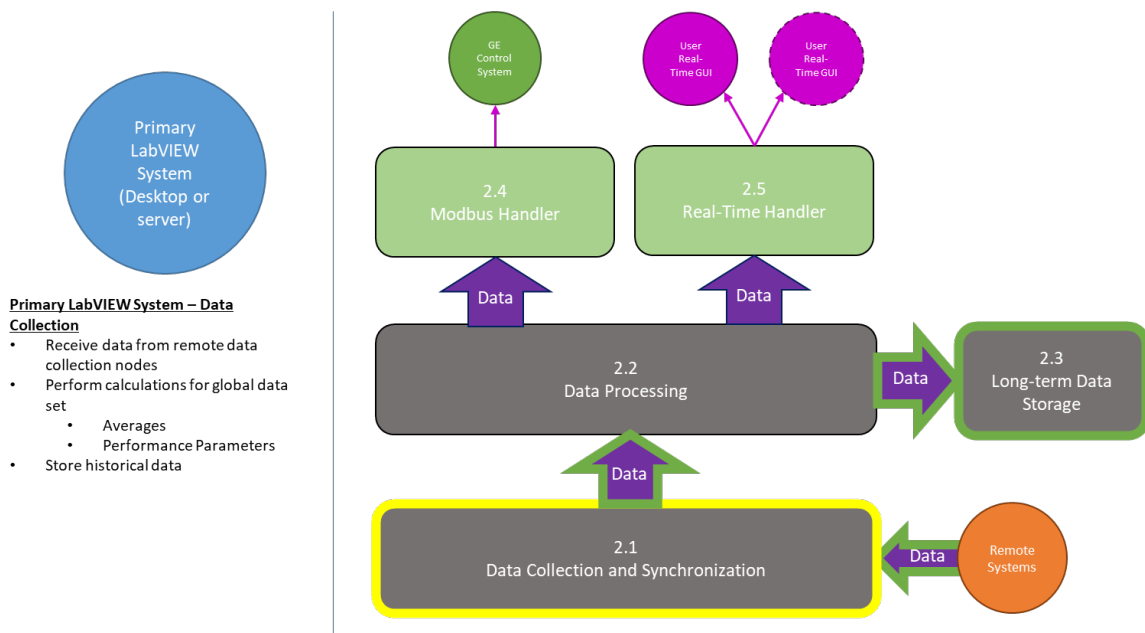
Primary LabVIEW System (Desktop or server)

Primary LabVIEW System – Data Collection
• Receive data from remote data collection nodes
• Perform calculations for global data set
  • Averages
  • Performance Parameters
• Store historical data

GE Control System

User Real-Time GUI

User Real-Time GUI

2.4
Modbus Handler

2.5
Real-Time Handler

Data

Data

2.2
Data Processing

Data

2.3
Long-term Data Storage

Data

2.1
Data Collection and Synchronization

Data

Remote Systems